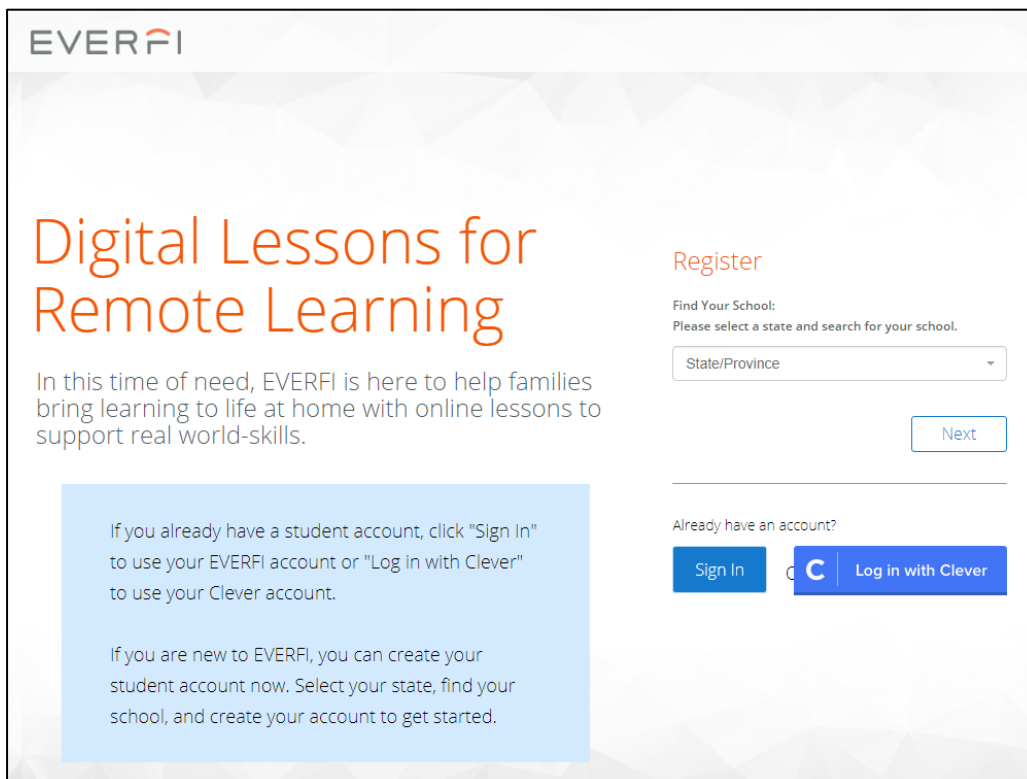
EVERFI

Digital Lessons for Remote Learning

In this time of need, EVERFI is here to help families bring learning to life at home with online lessons to support real world-skills.

If you already have a student account, click "Sign In" to use your EVERFI account or "Log in with Clever" to use your Clever account.

If you are new to EVERFI, you can create your student account now. Select your state, find your school, and create your account to get started.

Register

Find Your School:
Please select a state and search for your school.

State/Province

Next

Already have an account?

Sign In

C Log in with Clever